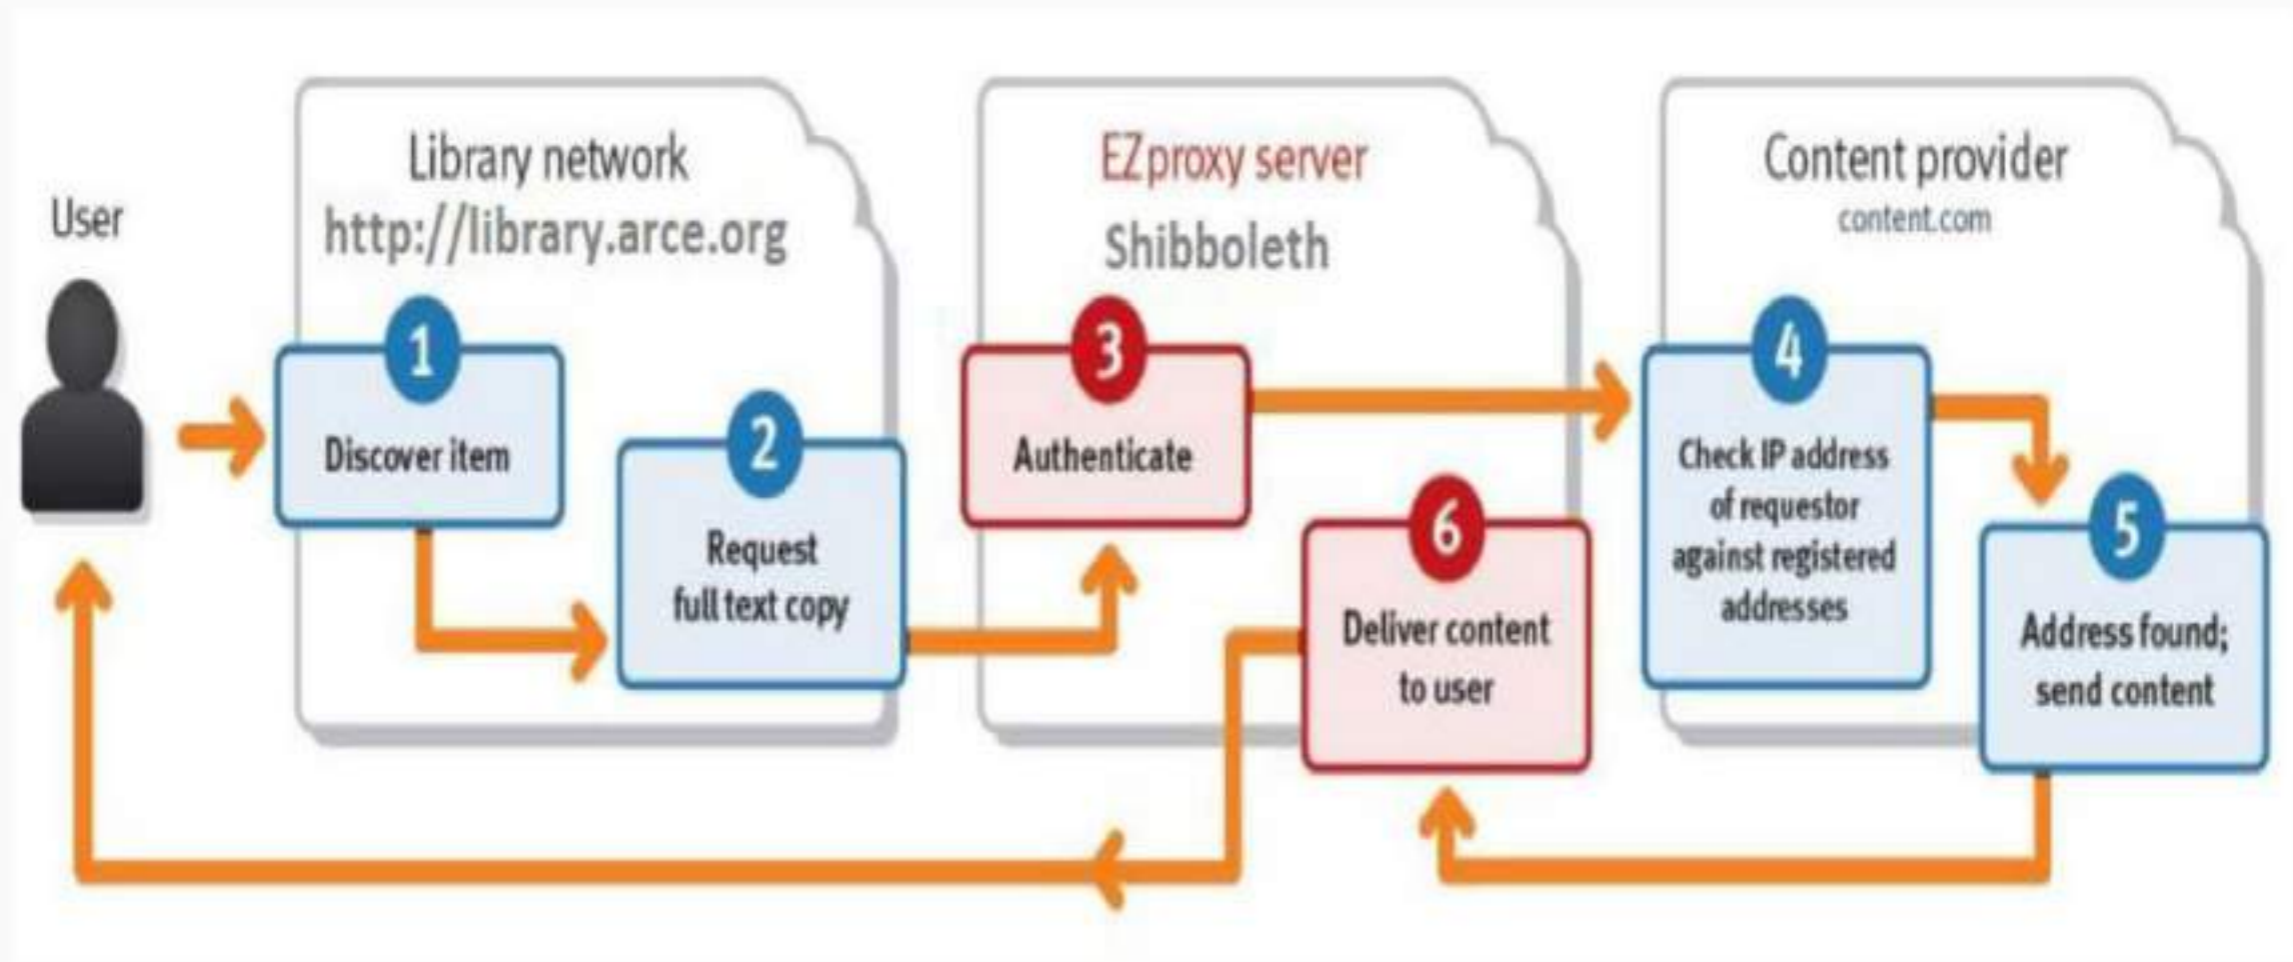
User

Library network
http://library.arce.org

1
Discover item

2
Request full text copy

EZproxy server
Shibboleth

3
Authenticate

6
Deliver content to user

Content provider
content.com

4
Check IP address of requestor against registered addresses

5
Address found; send content